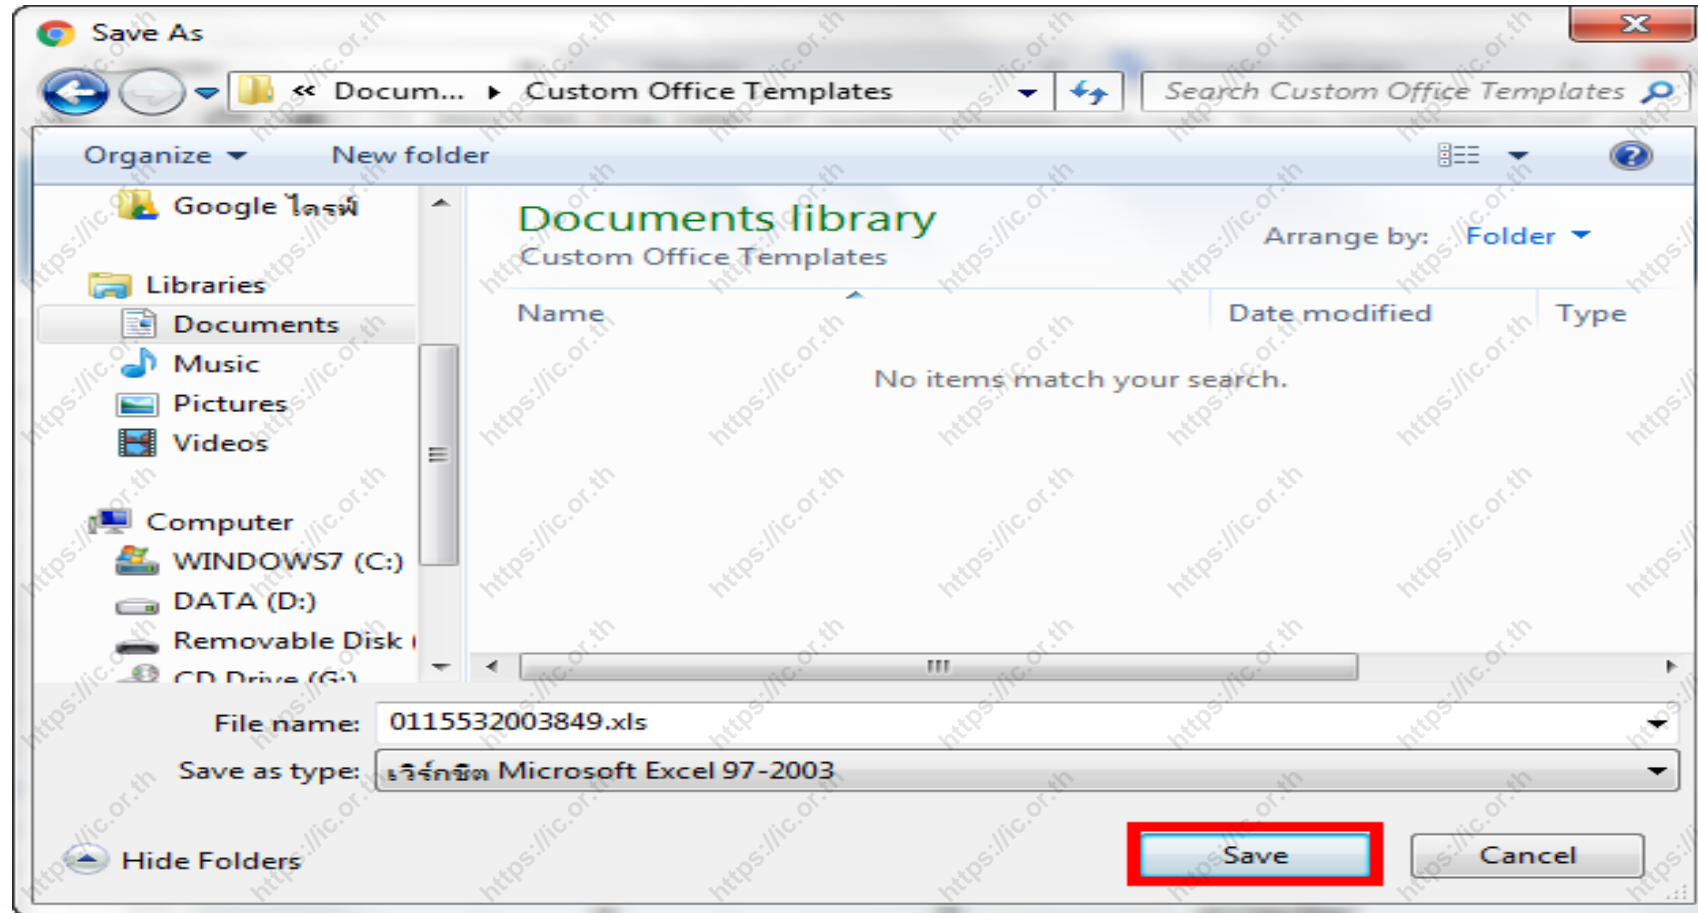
Save As

« Docum... ▸ Custom Office Templates

Search Custom Office Templates

Organize ▾ New folder

Google ไดรฟ์

Libraries

Documents

Music

Pictures

Videos

Computer

WINDOWS7 (C:)

DATA (D:)

Removable Disk (

CD Drive (G:)

Documents library

Custom Office Templates

Arrange by: Folder ▾

Name

Date modified

Type

No items match your search.

File name: 0115532003849.xls

Save as type: เวิร์กชีต Microsoft Excel 97-2003

Hide Folders

Save

Cancel

https://ic.or.th